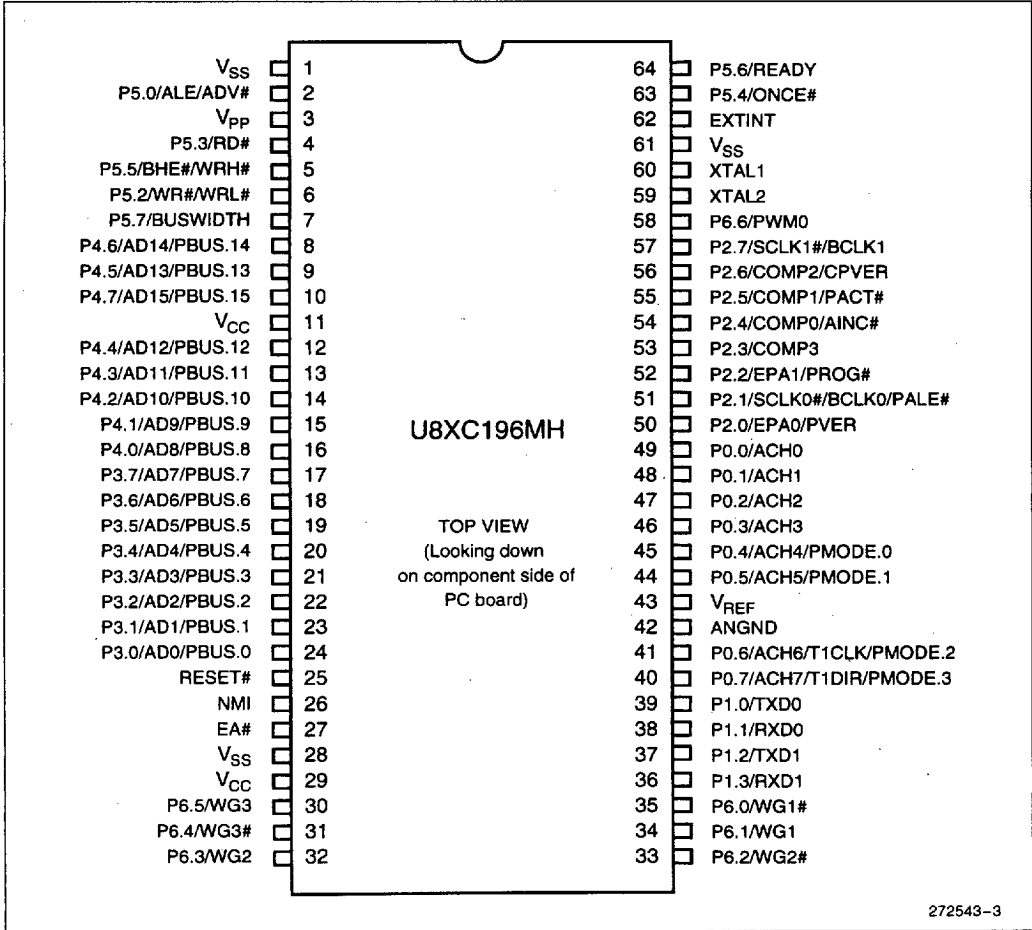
$V_{SS}$ 1
P5.0/ALE/ADV# 2
$V_{PP}$ 3
P5.3/RD# 4
P5.5/BHE#/WRH# 5
P5.2/WR#/WRL# 6
P5.7/BUSWIDTH 7
P4.6/AD14/PBUS.14 8
P4.5/AD13/PBUS.13 9
P4.7/AD15/PBUS.15 10
$V_{CC}$ 11
P4.4/AD12/PBUS.12 12
P4.3/AD11/PBUS.11 13
P4.2/AD10/PBUS.10 14
P4.1/AD9/PBUS.9 15
P4.0/AD8/PBUS.8 16
P3.7/AD7/PBUS.7 17
P3.6/AD6/PBUS.6 18
P3.5/AD5/PBUS.5 19
P3.4/AD4/PBUS.4 20
P3.3/AD3/PBUS.3 21
P3.2/AD2/PBUS.2 22
P3.1/AD1/PBUS.1 23
P3.0/AD0/PBUS.0 24
RESET# 25
NMI 26
EA# 27
$V_{SS}$ 28
$V_{CC}$ 29
P6.5/WG3 30
P6.4/WG3# 31
P6.3/WG2 32

U8XC196MH

TOP VIEW
(Looking down on component side of PC board)

64 P5.6/READY
63 P5.4/ONCE#
62 EXTINT
61 $V_{SS}$
60 XTAL1
59 XTAL2
58 P6.6/PWM0
57 P2.7/SCLK1#/BCLK1
56 P2.6/COMP2/CPVER
55 P2.5/COMP1/PACT#
54 P2.4/COMP0/AINC#
53 P2.3/COMP3
52 P2.2/EPA1/PROG#
51 P2.1/SCLK0#/BCLK0/PALE#
50 P2.0/EPA0/PVER
49 P0.0/ACH0
48 P0.1/ACH1
47 P0.2/ACH2
46 P0.3/ACH3
45 P0.4/ACH4/PMODE.0
44 P0.5/ACH5/PMODE.1
43 $V_{REF}$
42 ANGND
41 P0.6/ACH6/T1CLK/PMODE.2
40 P0.7/ACH7/T1DIR/PMODE.3
39 P1.0/TXD0
38 P1.1/RXD0
37 P1.2/TXD1
36 P1.3/RXD1
35 P6.0/WG1#
34 P6.1/WG1
33 P6.2/WG2#

272543–3